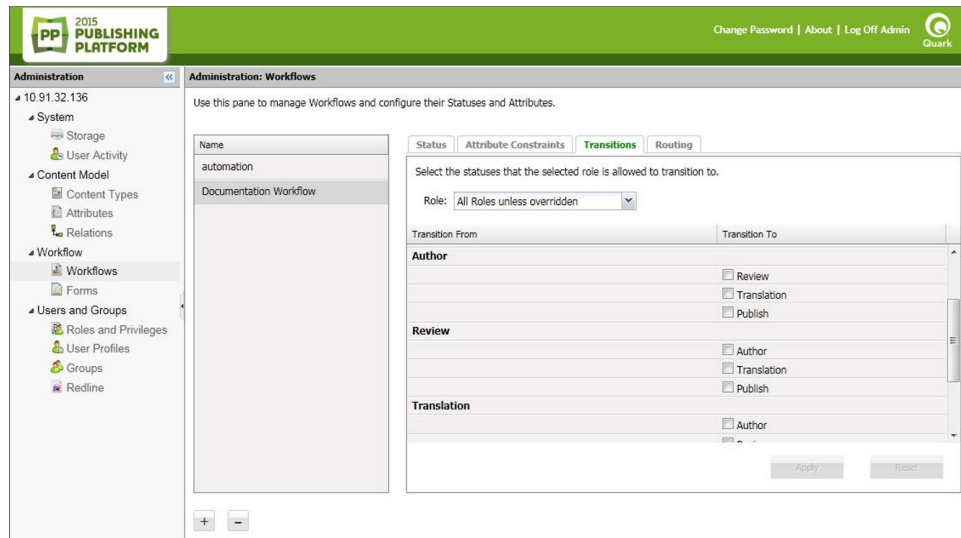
PP 2015 PUBLISHING PLATFORM

Change Password | About | Log Off Admin

Quark

Administration

Administration: Workflows

10.91.32.136
System
Storage
User Activity
Content Model
Content Types
Attributes
Relations
Workflow
Workflows
Forms
Users and Groups
Roles and Privileges
User Profiles
Groups
Redline

Use this pane to manage Workflows and configure their Statuses and Attributes.

Name
automation
Documentation Workflow

Status | Attribute Constraints | Transitions | Routing

Select the statuses that the selected role is allowed to transition to.

Role: All Roles unless overridden

| Transition From | Transition To |
|---|---|
| Author | |
| | Review |
| | Translation |
| | Publish |
| Review | |
| | Author |
| | Translation |
| | Publish |
| Translation | |
| | Author |
| | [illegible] |

Apply Reset

+ −